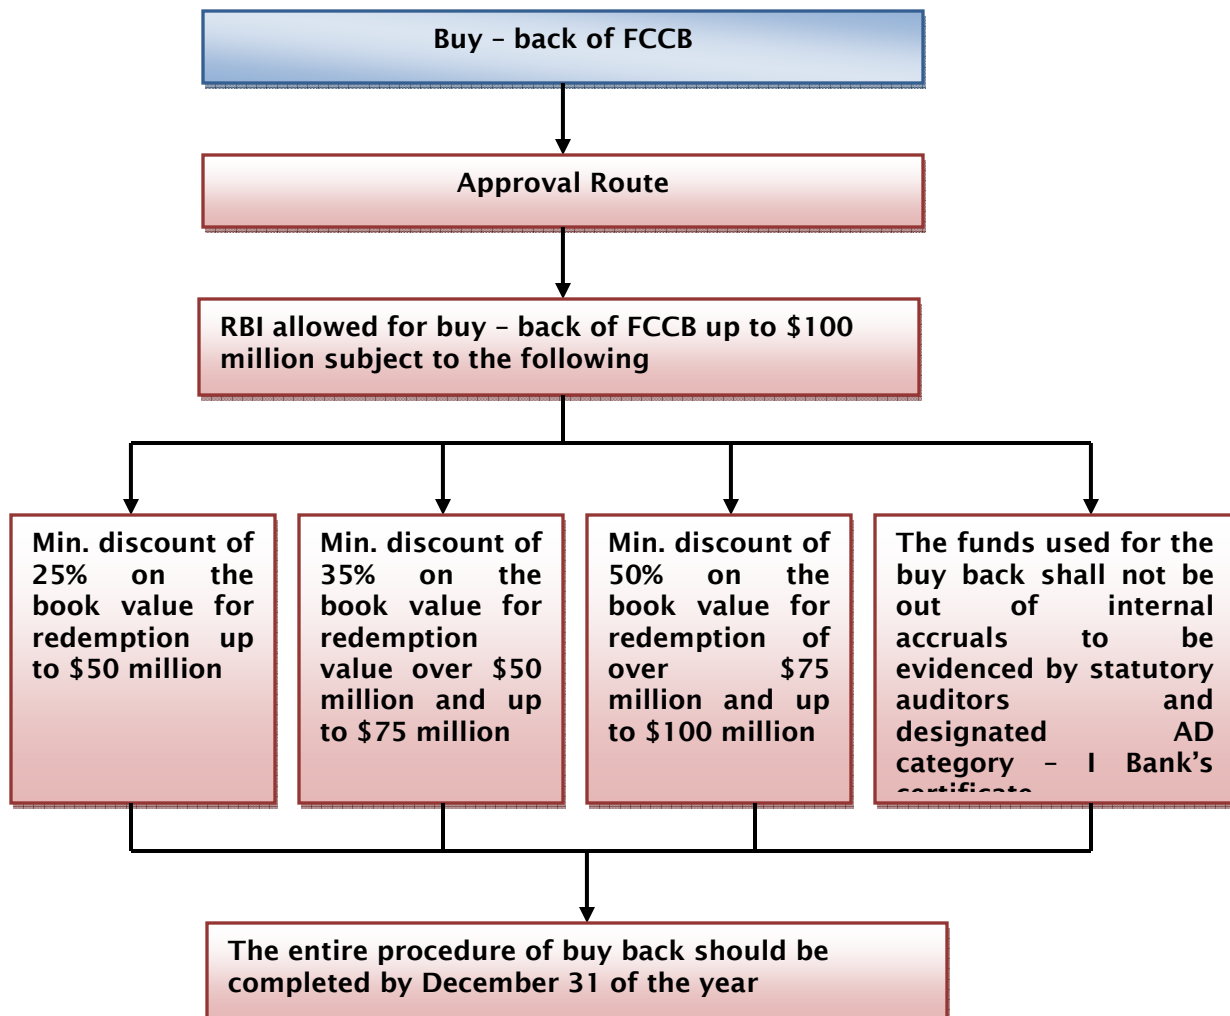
Buy – back of FCCB

Approval Route

RBI allowed for buy – back of FCCB up to $100 million subject to the following

Min. discount of 25% on the book value for redemption up to $50 million

Min. discount of 35% on the book value for redemption value over $50 million and up to $75 million

Min. discount of 50% on the book value for redemption of over $75 million and up to $100 million

The funds used for the buy back shall not be out of internal accruals to be evidenced by statutory auditors and designated AD category – I Bank's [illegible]

The entire procedure of buy back should be completed by December 31 of the year